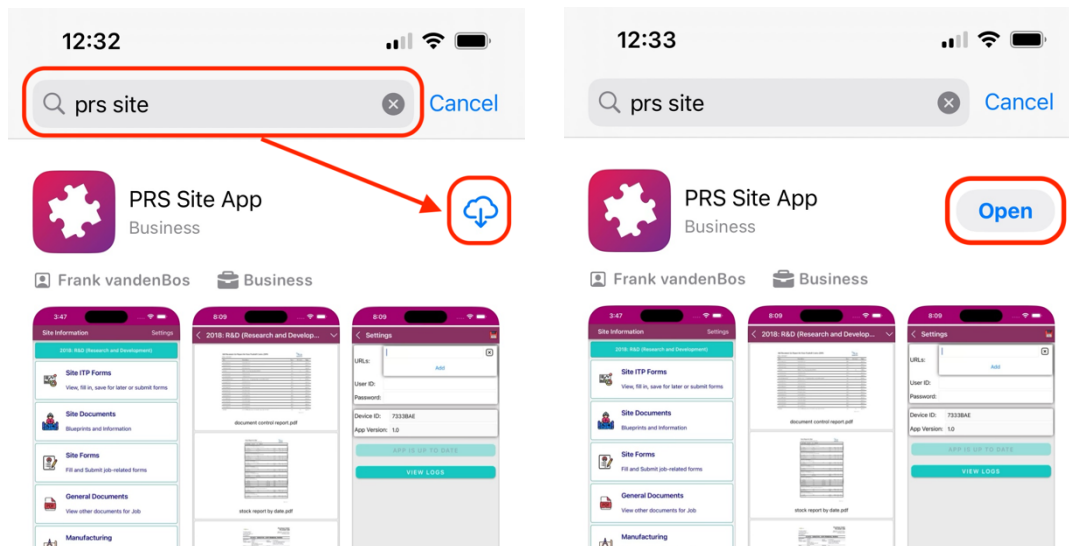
12:32

prs site

Cancel

PRS Site App

Business

Frank vandenBos

Business

3:47

Site Information

Settings

2018: R&D (Research and Development)

Site ITP Forms

View, fill in, save for later or submit forms

Site Documents

Blueprints and Information

Site Forms

Fill and Submit job-related forms

General Documents

View other documents for Job

Manufacturing

8:09

2018: R&D (Research and Develop...

document control report.pdf

stock report by date.pdf

Settings

URLs:

Add

User ID:

Password:

Device ID: 7333BAE

App Version: 1.0

APP IS UP TO DATE

VIEW LOGS

12:33

prs site

Cancel

PRS Site App

Business

Open

Frank vandenBos

Business

3:47

Site Information

Settings

2018: R&D (Research and Development)

Site ITP Forms

View, fill in, save for later or submit forms

Site Documents

Blueprints and Information

Site Forms

Fill and Submit job-related forms

General Documents

View other documents for Job

Manufacturing

8:09

2018: R&D (Research and Develop...

document control report.pdf

stock report by date.pdf

Settings

URLs:

Add

User ID:

Password:

Device ID: 7333BAE

App Version: 1.0

APP IS UP TO DATE

VIEW LOGS